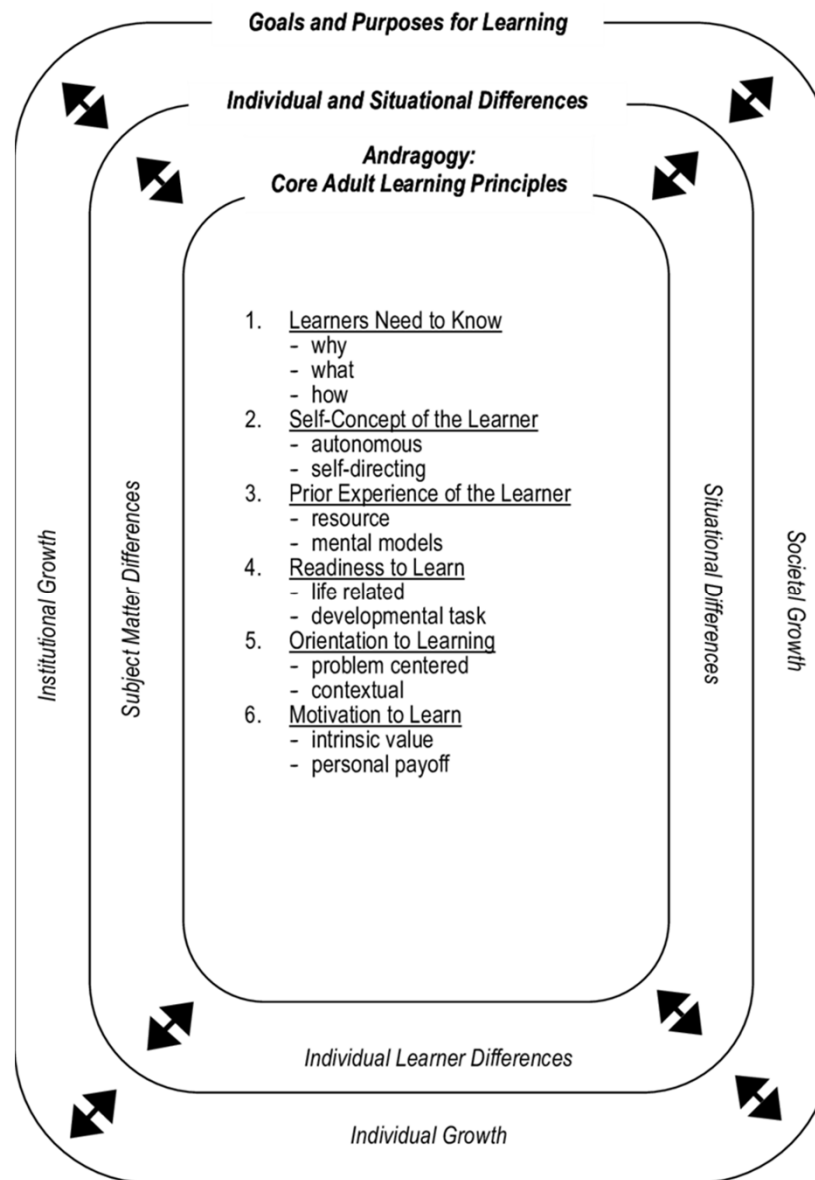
Goals and Purposes for Learning

Individual and Situational Differences

Andragogy:
Core Adult Learning Principles

1. Learners Need to Know
- why
- what
- how
2. Self-Concept of the Learner
- autonomous
- self-directing
3. Prior Experience of the Learner
- resource
- mental models
4. Readiness to Learn
- life related
- developmental task
5. Orientation to Learning
- problem centered
- contextual
6. Motivation to Learn
- intrinsic value
- personal payoff

Institutional Growth

Subject Matter Differences

Situational Differences

Societal Growth

Individual Learner Differences

Individual Growth